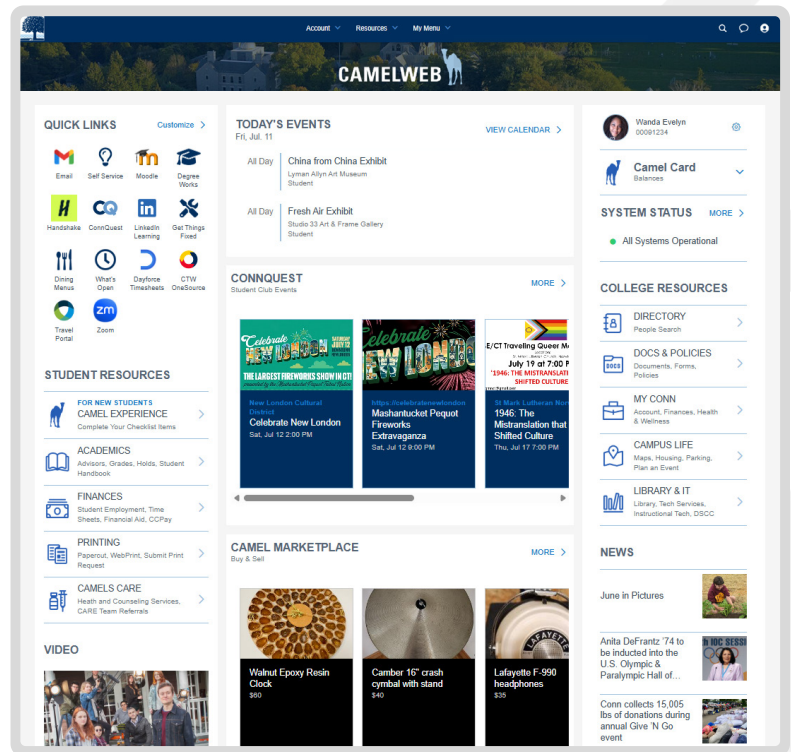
Account Resources My Menu

CAMELWEB

QUICK LINKS Customize

Email
Self Service
Moodle
Degree Works
Handshake
ConnQuest
LinkedIn Learning
Get Things Fixed
Dining Menus
What's Open
Dayforce Timesheets
CTW OneSource
Travel Portal
Zoom

STUDENT RESOURCES

FOR NEW STUDENTS
CAMEL EXPERIENCE
Complete Your Checklist Items

ACADEMICS
Advisors, Grades, Holds, Student Handbook

FINANCES
Student Employment, Time Sheets, Financial Aid, CCPay

PRINTING
Papercut, WebPrint, Submit Print Request

CAMELS CARE
Heath and Counseling Services, CARE Team Referrals

VIDEO

TODAY'S EVENTS
Fri, Jul. 11
VIEW CALENDAR

All Day
China from China Exhibit
Lyman Allyn Art Museum
Student

All Day
Fresh Air Exhibit
Studio 33 Art & Frame Gallery
Student

CONNQUEST
Student Club Events
MORE

Celebrate New London
THE LARGEST FIREWORKS SHOW IN CT

New London Cultural District
Celebrate New London
Sat, Jul 12 2:00 PM

Celebrate New London

https://celebratenewlondon
Mashantucket Pequot Fireworks Extravaganza
Sat, Jul 12 9:00 PM

E/CT Traveling Queer M
July 19 at 7:00 P
'1946: THE MISTRANSLATI SHIFTED CULTURE

St Mark Lutheran Nor
1946: The Mistranslation that Shifted Culture
Thu, Jul 17 7:00 PM

CAMEL MARKETPLACE
Buy & Sell
MORE

Walnut Epoxy Resin Clock
$60

Camber 16" crash cymbal with stand
$40

LAFAYETTE
Lafayette F-990 headphones
$35

Wanda Evelyn
00091234

Camel Card
Balances

SYSTEM STATUS MORE
All Systems Operational

COLLEGE RESOURCES

DIRECTORY
People Search

DOCS & POLICIES
Documents, Forms, Policies

MY CONN
Account, Finances, Health & Wellness

CAMPUS LIFE
Maps, Housing, Parking, Plan an Event

LIBRARY & IT
Library, Tech Services, Instructional Tech, DSCC

NEWS

June in Pictures

Anita DeFrantz '74 to be inducted into the U.S. Olympic & Paralympic Hall of...

Conn collects 15,005 lbs of donations during annual Give 'N Go event